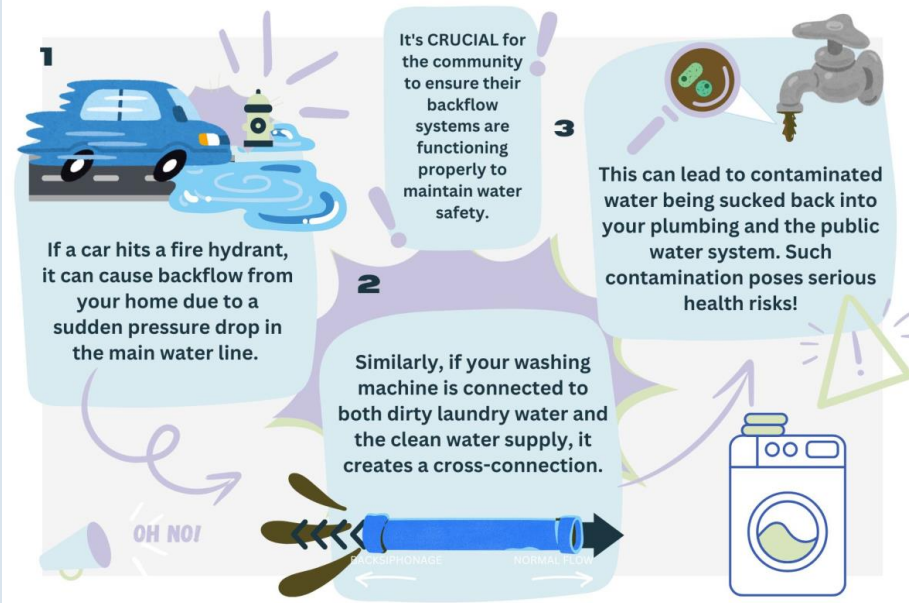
1

If a car hits a fire hydrant, it can cause backflow from your home due to a sudden pressure drop in the main water line.

It's CRUCIAL for the community to ensure their backflow systems are functioning properly to maintain water safety.

2

Similarly, if your washing machine is connected to both dirty laundry water and the clean water supply, it creates a cross-connection.

3

This can lead to contaminated water being sucked back into your plumbing and the public water system. Such contamination poses serious health risks!

OH NO!

BACKSIPHONAGE

NORMAL FLOW